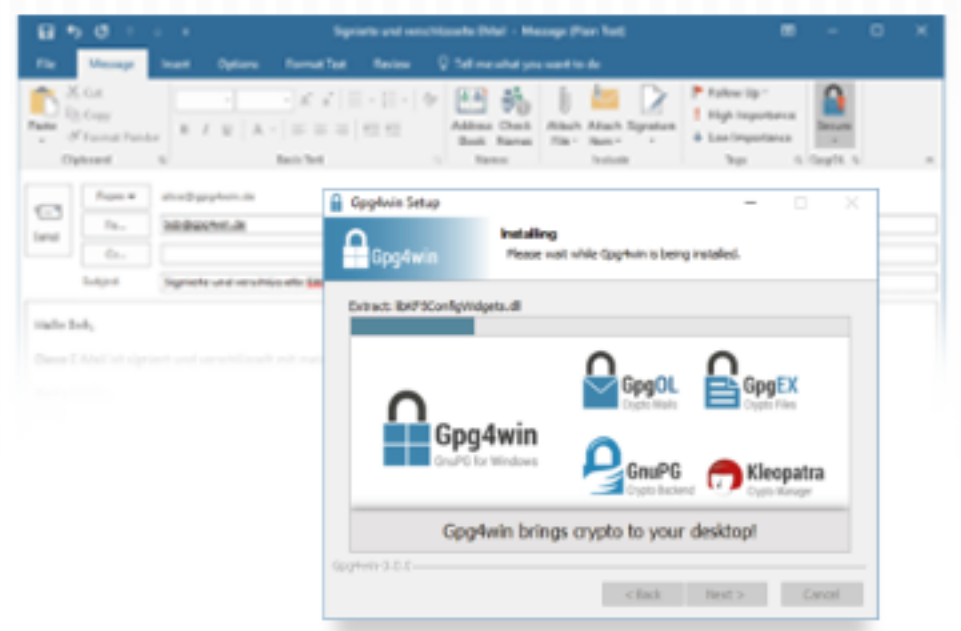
Signierte und verschlüsselte EMail - Message (Plain Text)

File Message Insert Options Format Text Review Tell me what you want to do

Paste Cut Copy Format Painter Clipboard

B I U A Basic Text

Address Book Check Names Names

Attach File Attach Item Signature Include

Follow Up High Importance Low Importance Tags

Secure GpgOL

Send

From alice@gpg4win.de

To... bob@gpg4win.de

Cc...

Subject Signierte und verschlüsselte

Hallo Bob,

Diese E-Mail ist signiert und verschlüsselt mit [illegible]

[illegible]

Gpg4win Setup

Installing

Please wait while Gpg4win is being installed.

Gpg4win

Extract: libKF5ConfigWidgets.dll

Gpg4win GnuPG for Windows

GpgOL Crypto Mails

GpgEX Crypto Files

GnuPG Crypto Backend

Kleopatra Crypto Manager

Gpg4win brings crypto to your desktop!

Gpg4win-3.0.0

< Back Next > Cancel